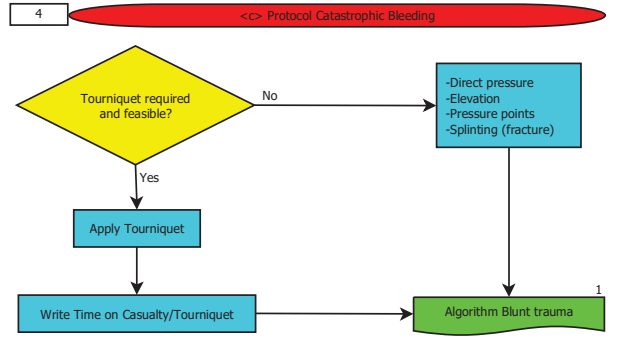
4

<c> Protocol Catastrophic Bleeding

Tourniquet required and feasible?

No

-Direct pressure
-Elevation
-Pressure points
-Splinting (fracture)

Yes

Apply Tourniquet

Write Time on Casualty/Tourniquet

1

Algorithm Blunt trauma